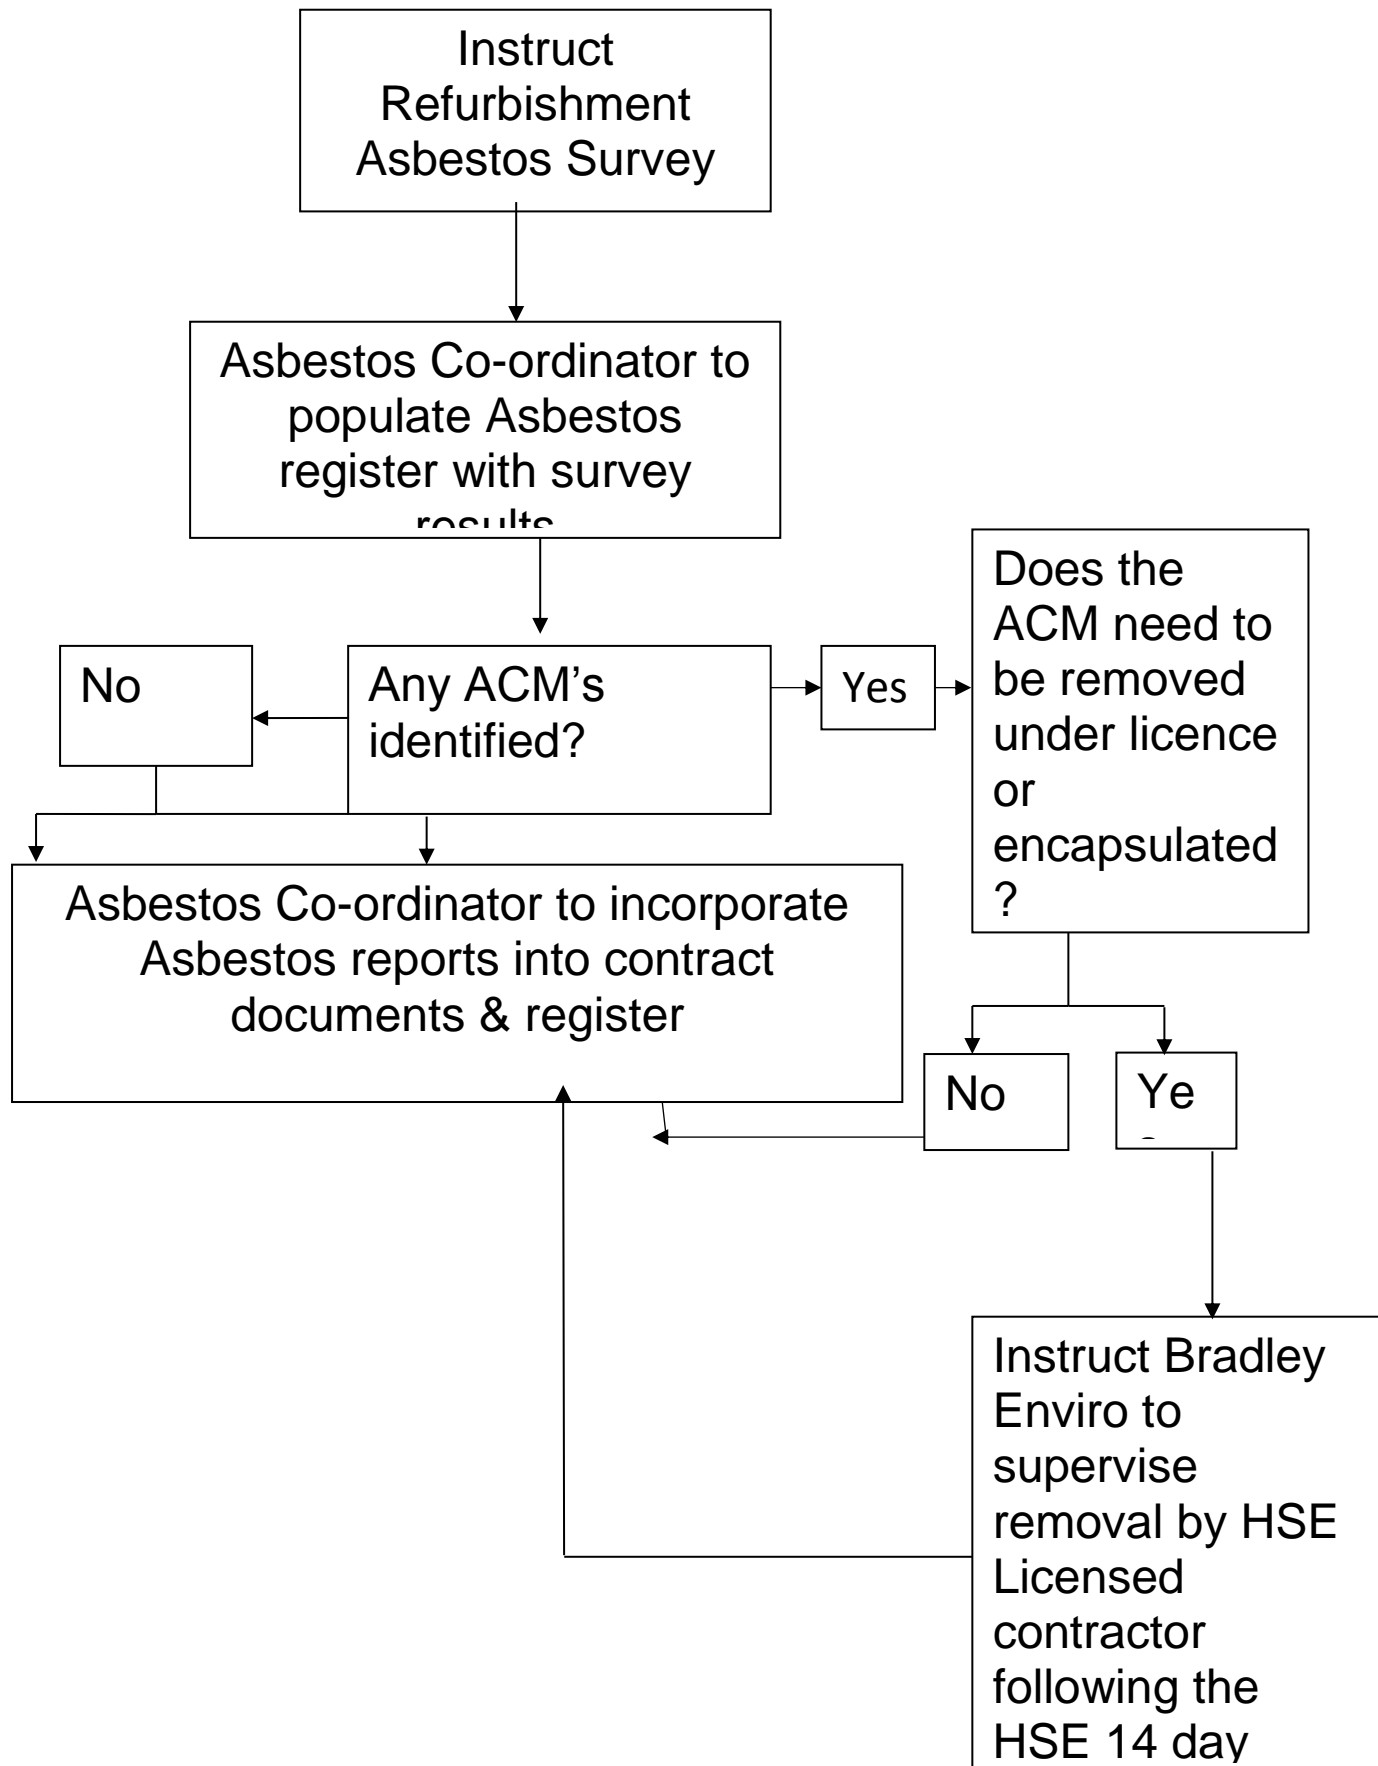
Instruct Refurbishment Asbestos Survey

Asbestos Co-ordinator to populate Asbestos register with survey results

No

Any ACM's identified?

Yes

Does the ACM need to be removed under licence or encapsulated ?

Asbestos Co-ordinator to incorporate Asbestos reports into contract documents & register

No

Ye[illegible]

Instruct Bradley Enviro to supervise removal by HSE Licensed contractor following the HSE 14 day